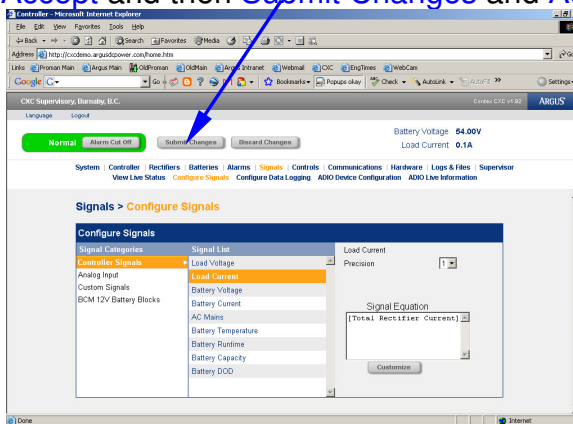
Accept and then Submit Changes and A

Controller - Microsoft Internet Explorer

File Edit View Favorites Tools Help

Back Search Favorites Media

Address http://cxcdemo.argusdcpower.com/home.htm

Links Proman Main Argus Main OldProman OldMain Argus Intranet Webmail CXC EngTimes WebCam

Google G- Go Bookmarks Popups okay Check AutoLink AutoFill Settings

CXC Supervisory, Burnaby, B.C. Cordex CXC v1.82 ARGUS

Language Logout

Normal Alarm Cut Off Submit Changes Discard Changes

Battery Voltage 54.00V
Load Current 0.1A

System | Controller | Rectifiers | Batteries | Alarms | Signals | Controls | Communications | Hardware | Logs & Files | Supervisor
View Live Status Configure Signals Configure Data Logging ADIO Device Configuration ADIO Live Information

Signals > Configure Signals

Configure Signals

| Signal Categories | Signal List | |
|---|---|---|
| Controller Signals | Load Voltage | Load Current |
| Analog Input | Load Current | Precision 1 |
| Custom Signals | Battery Voltage | |
| BCM 12V Battery Blocks | Battery Current | |
| | AC Mains | Signal Equation |
| | Battery Temperature | [Total Rectifier Current] |
| | Battery Runtime | |
| | Battery Capacity | |
| | Battery DOD | Customize |

Done Internet